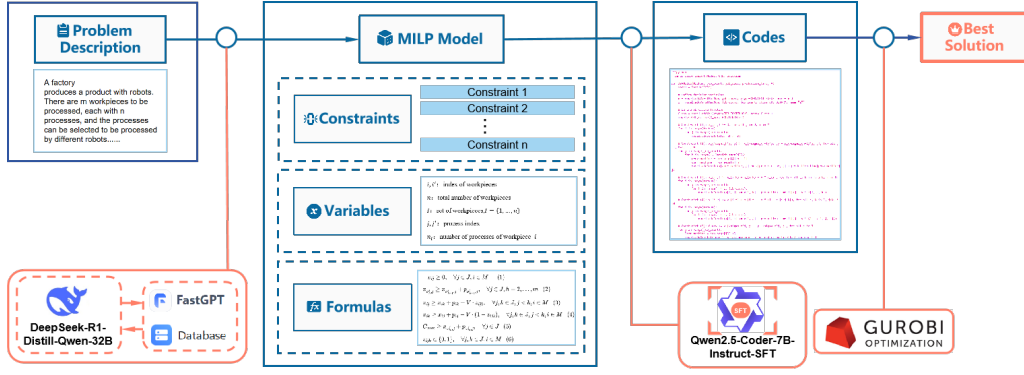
Problem Description

A factory produces a product with robots. There are m workpieces to be processed, each with n processes, and the processes can be selected to be processed by different robots......

MILP Model

Constraints

Constraint 1
Constraint 2
⋮
Constraint n

Variables

$i, i'$: index of workpieces
$n$: total number of workpieces
$I$: set of workpieces $I = \{1, ..., n\}$
$j, j'$: process index
$n_j$: number of process of workpiece $i$

Formulas

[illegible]

Codes

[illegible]

Best Solution

DeepSeek-R1-Distill-Qwen-32B

FastGPT

Database

SFT

Qwen2.5-Coder-7B-Instruct-SFT

GUROBI OPTIMIZATION